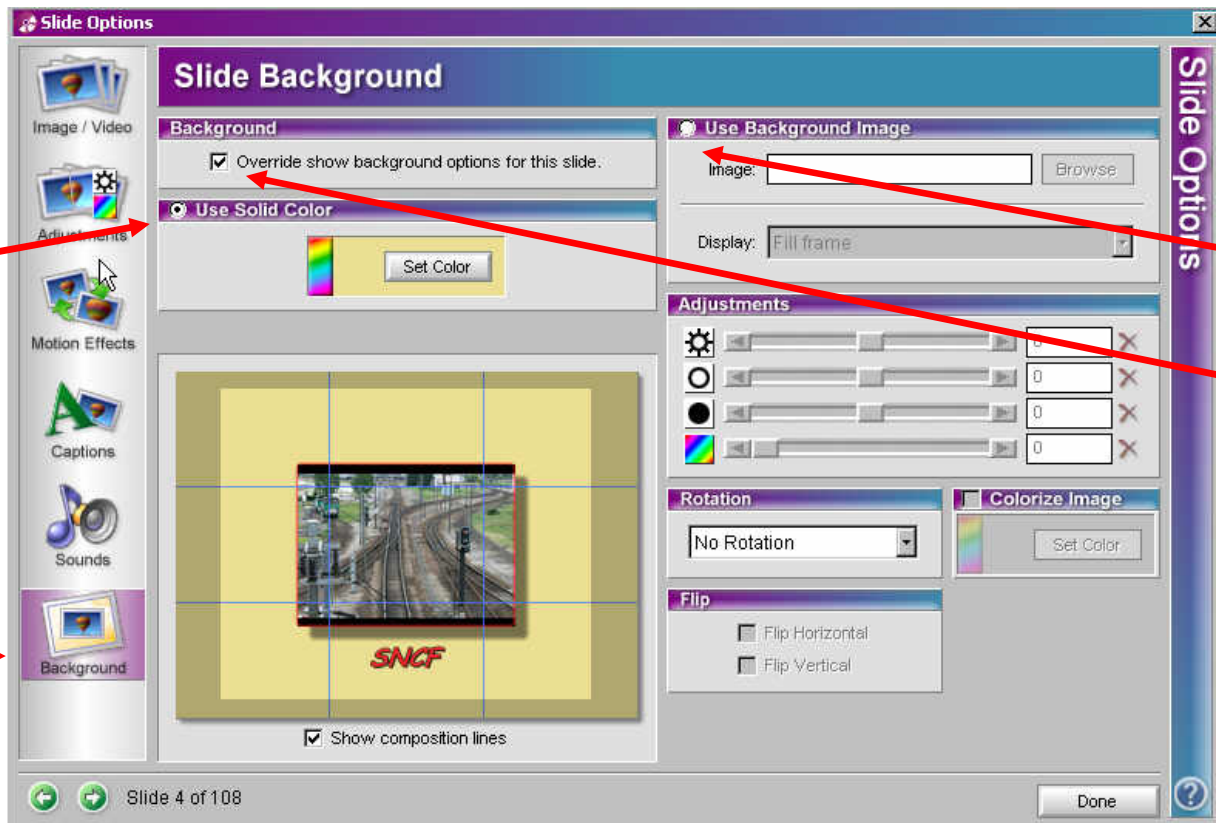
Slide Options

Image / Video

Adjustments

Motion Effects

Captions

Sounds

Background

Slide Background

Background

Override show background options for this slide.

Use Solid Color

Set Color

SNCF

Show composition lines

Use Background Image

Image:

Browse

Display: Fill frame

Adjustments

0

0

0

0

Rotation

No Rotation

Colorize Image

Set Color

Flip

Flip Horizontal

Flip Vertical

Slide Options

Slide 4 of 108

Done

?